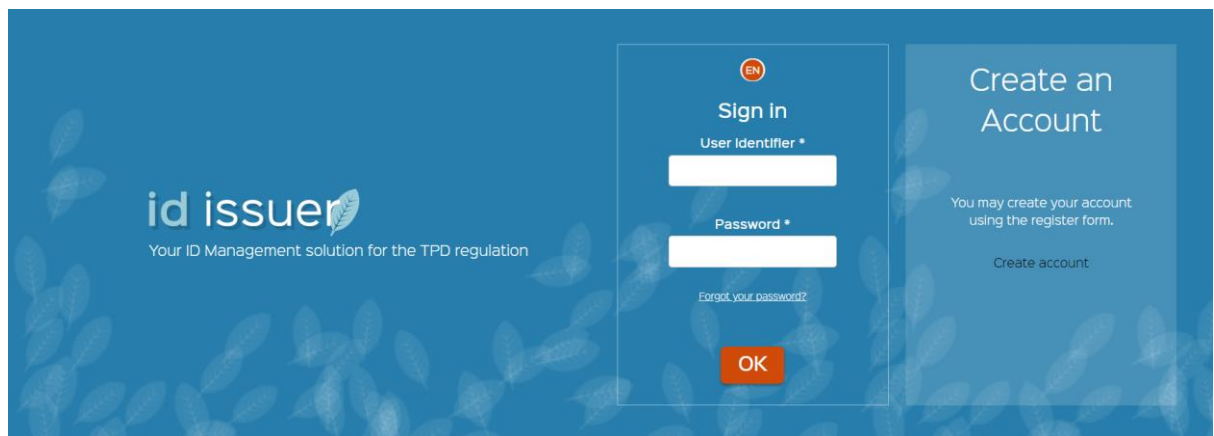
id issuer

Your ID Management solution for the TPD regulation

EN

Sign in

User Identifier *

Password *

Forgot your password?

OK

Create an Account

You may create your account using the register form.

Create account